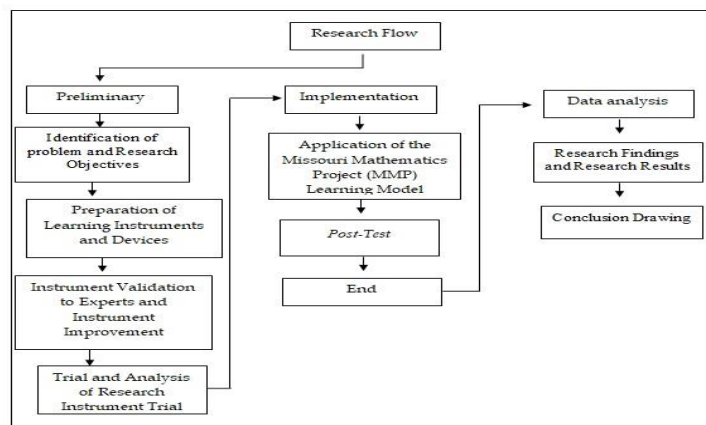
Research Flow

Preliminary

Identification of problem and Research Objectives

Preparation of Learning Instruments and Devices

Instrument Validation to Experts and Instrument Improvement

Trial and Analysis of Research Instrument Trial

Implementation

Application of the Missouri Mathematics Project (MMP) Learning Model

Post-Test

End

Data analysis

Research Findings and Research Results

Conclusion Drawing